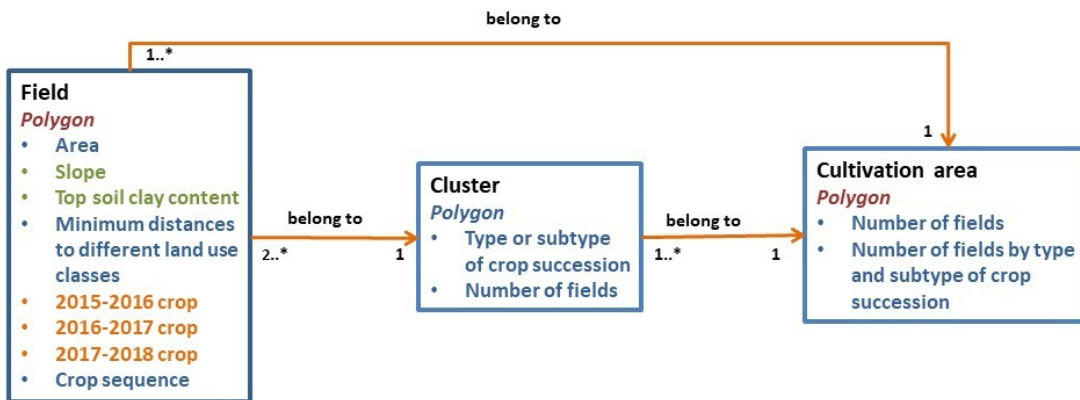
belong to

1..*

1

Field
Polygon
• Area
• Slope
• Top soil clay content
• Minimum distances to different land use classes
• 2015-2016 crop
• 2016-2017 crop
• 2017-2018 crop
• Crop sequence

belong to
2..*
1

Cluster
Polygon
• Type or subtype of crop succession
• Number of fields

belong to
1..*
1

Cultivation area
Polygon
• Number of fields
• Number of fields by type and subtype of crop succession